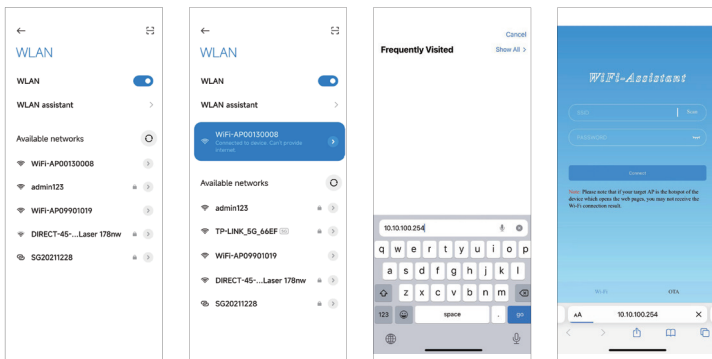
WLAN

WLAN

WLAN assistant

Available networks

WiFi-AP00130008

admin123

WiFi-AP09901019

DIRECT-45-...Laser 178nw

SG20211228

WLAN

WLAN

WLAN assistant

WiFi-AP00130008

Connected to device. Can't provide internet

Available networks

admin123

TP-LINK_5G_66EF

WiFi-AP09901019

DIRECT-45-...Laser 178nw

SG20211228

Cancel

Frequently Visited

Show All >

10.10.100.254

q w e r t y u i o p

a s d f g h j k l

z x c v b n m

123

space

.

go

WiFi-Assistant

SSID

Scan

PASSWORD

Connect

Note: Please note that if your target AP is the hotspot of the device which opens the web pages, you may not receive the Wi-Fi connection result.

WLAN

OTA

AA

10.10.100.254